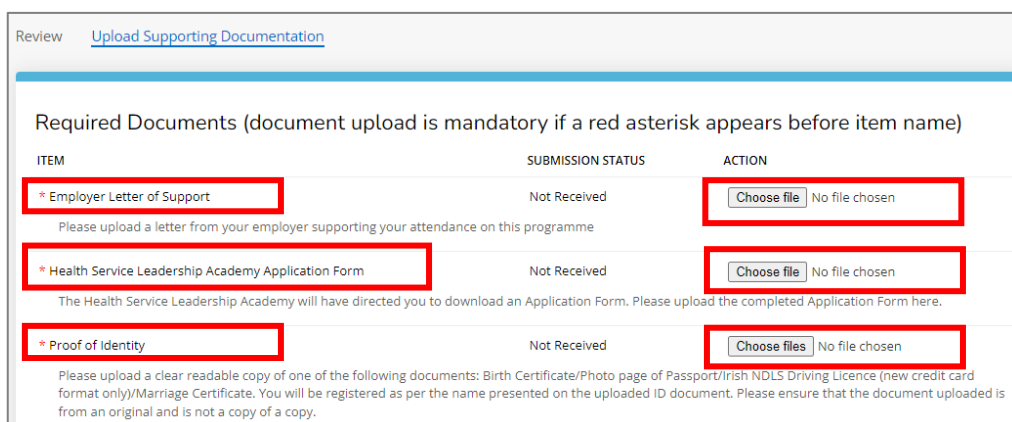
Review Upload Supporting Documentation

Required Documents (document upload is mandatory if a red asterisk appears before item name)

| ITEM | SUBMISSION STATUS | ACTION |
|---|---|---|
| * Employer Letter of Support | Not Received | Choose file No file chosen |
| Please upload a letter from your employer supporting your attendance on this programme | | |
| * Health Service Leadership Academy Application Form | Not Received | Choose file No file chosen |
| The Health Service Leadership Academy will have directed you to download an Application Form. Please upload the completed Application Form here. | | |
| * Proof of Identity | Not Received | Choose files No file chosen |
| Please upload a clear readable copy of one of the following documents: Birth Certificate/Photo page of Passport/Irish NDLS Driving Licence (new credit card format only)/Marriage Certificate. You will be registered as per the name presented on the uploaded ID document. Please ensure that the document uploaded is from an original and is not a copy of a copy. | | |